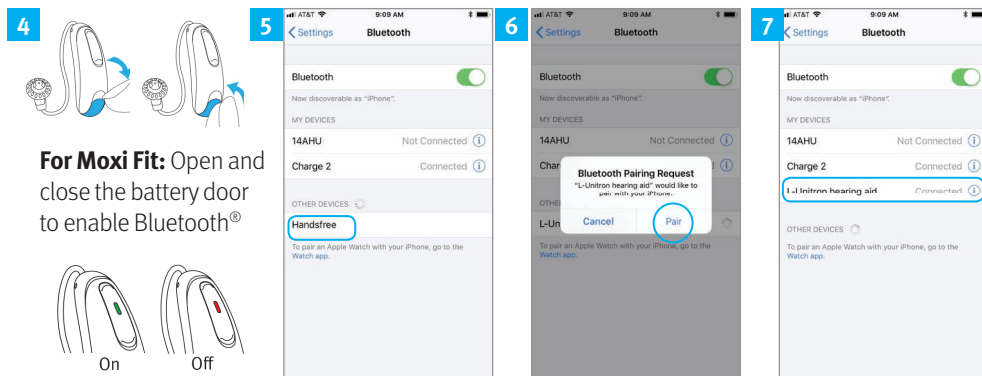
4

For Moxi Fit: Open and close the battery door to enable Bluetooth®

On Off

5

AT&T 9:09 AM

Settings Bluetooth

Bluetooth

Now discoverable as "iPhone".

MY DEVICES

14AHU Not Connected

Charge 2 Connected

OTHER DEVICES

Handsfree

To pair an Apple Watch with your iPhone, go to the Watch app.

6

AT&T 9:09 AM

Settings Bluetooth

Bluetooth

Now discoverable as "iPhone".

MY DEVICES

14AHU Not Connected

Char

Bluetooth Pairing Request

"L-Unitron hearing aid" would like to pair with your iPhone.

Cancel Pair

OTHE

L-Un

To pair an Apple Watch with your iPhone, go to the Watch app.

7

AT&T 9:09 AM

Settings Bluetooth

Bluetooth

Now discoverable as "iPhone".

MY DEVICES

14AHU Not Connected

Charge 2 Connected

L-Unitron hearing aid Connected

OTHER DEVICES

To pair an Apple Watch with your iPhone, go to the Watch app.